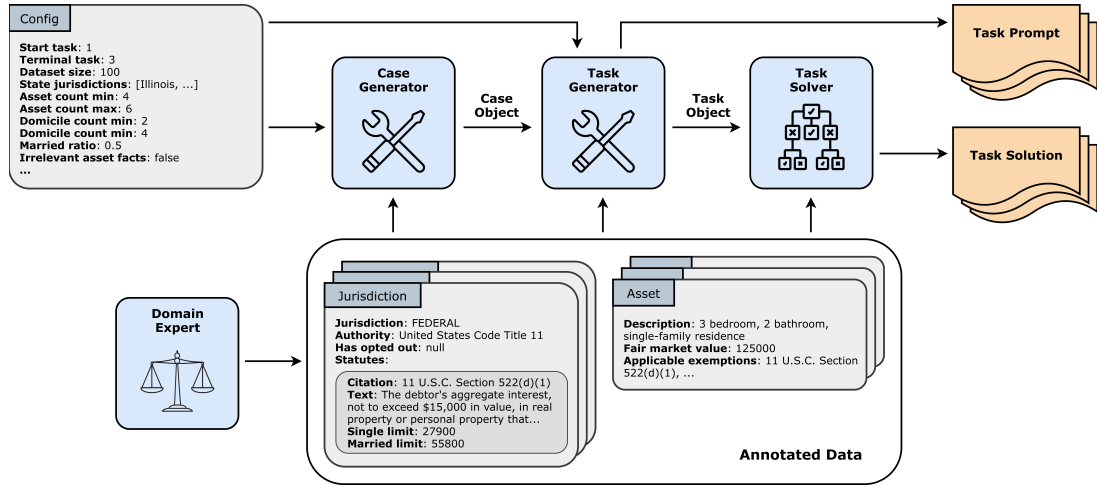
Config

**Start task**: 1
**Terminal task**: 3
**Dataset size**: 100
**State jurisdictions**: [Illinois, ...]
**Asset count min**: 4
**Asset count max**: 6
**Domicile count min**: 2
**Domicile count min**: 4
**Married ratio**: 0.5
**Irrelevant asset facts**: false
...

Case Generator

Case Object

Task Generator

Task Object

Task Solver

Task Prompt

Task Solution

Domain Expert

Jurisdiction

**Jurisdiction**: FEDERAL
**Authority**: United States Code Title 11
**Has opted out**: null
**Statutes**:

**Citation**: 11 U.S.C. Section 522(d)(1)
**Text**: The debtor's aggregate interest, not to exceed $15,000 in value, in real property or personal property that...
**Single limit**: 27900
**Married limit**: 55800

Asset

**Description**: 3 bedroom, 2 bathroom, single-family residence
**Fair market value**: 125000
**Applicable exemptions**: 11 U.S.C. Section 522(d)(1), ...

Annotated Data